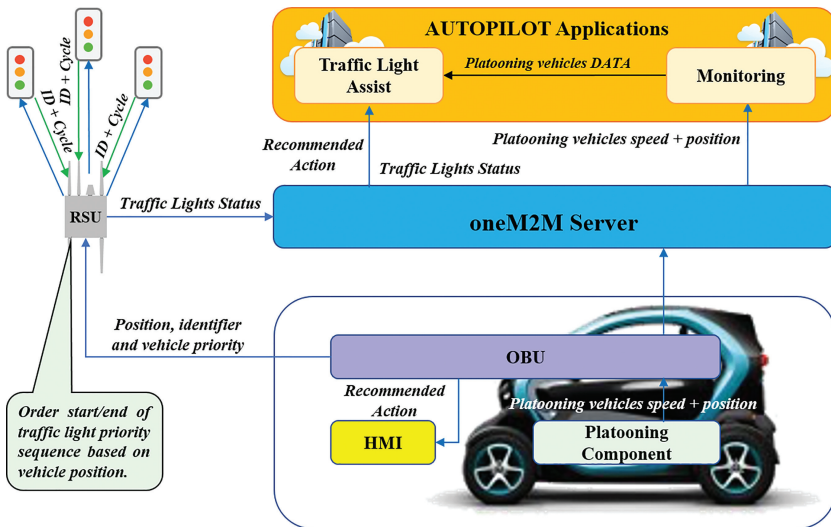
AUTOPILOT Applications

Traffic Light Assist

Platooning vehicles DATA

Monitoring

ID + Cycle

ID + Cycle

ID + Cycle

Recommended Action

Traffic Lights Status

Platooning vehicles speed + position

RSU

Traffic Lights Status

oneM2M Server

Position, identifier and vehicle priority

OBU

Recommended Action

Platooning vehicles speed + position

HMI

Platooning Component

Order start/end of traffic light priority sequence based on vehicle position.